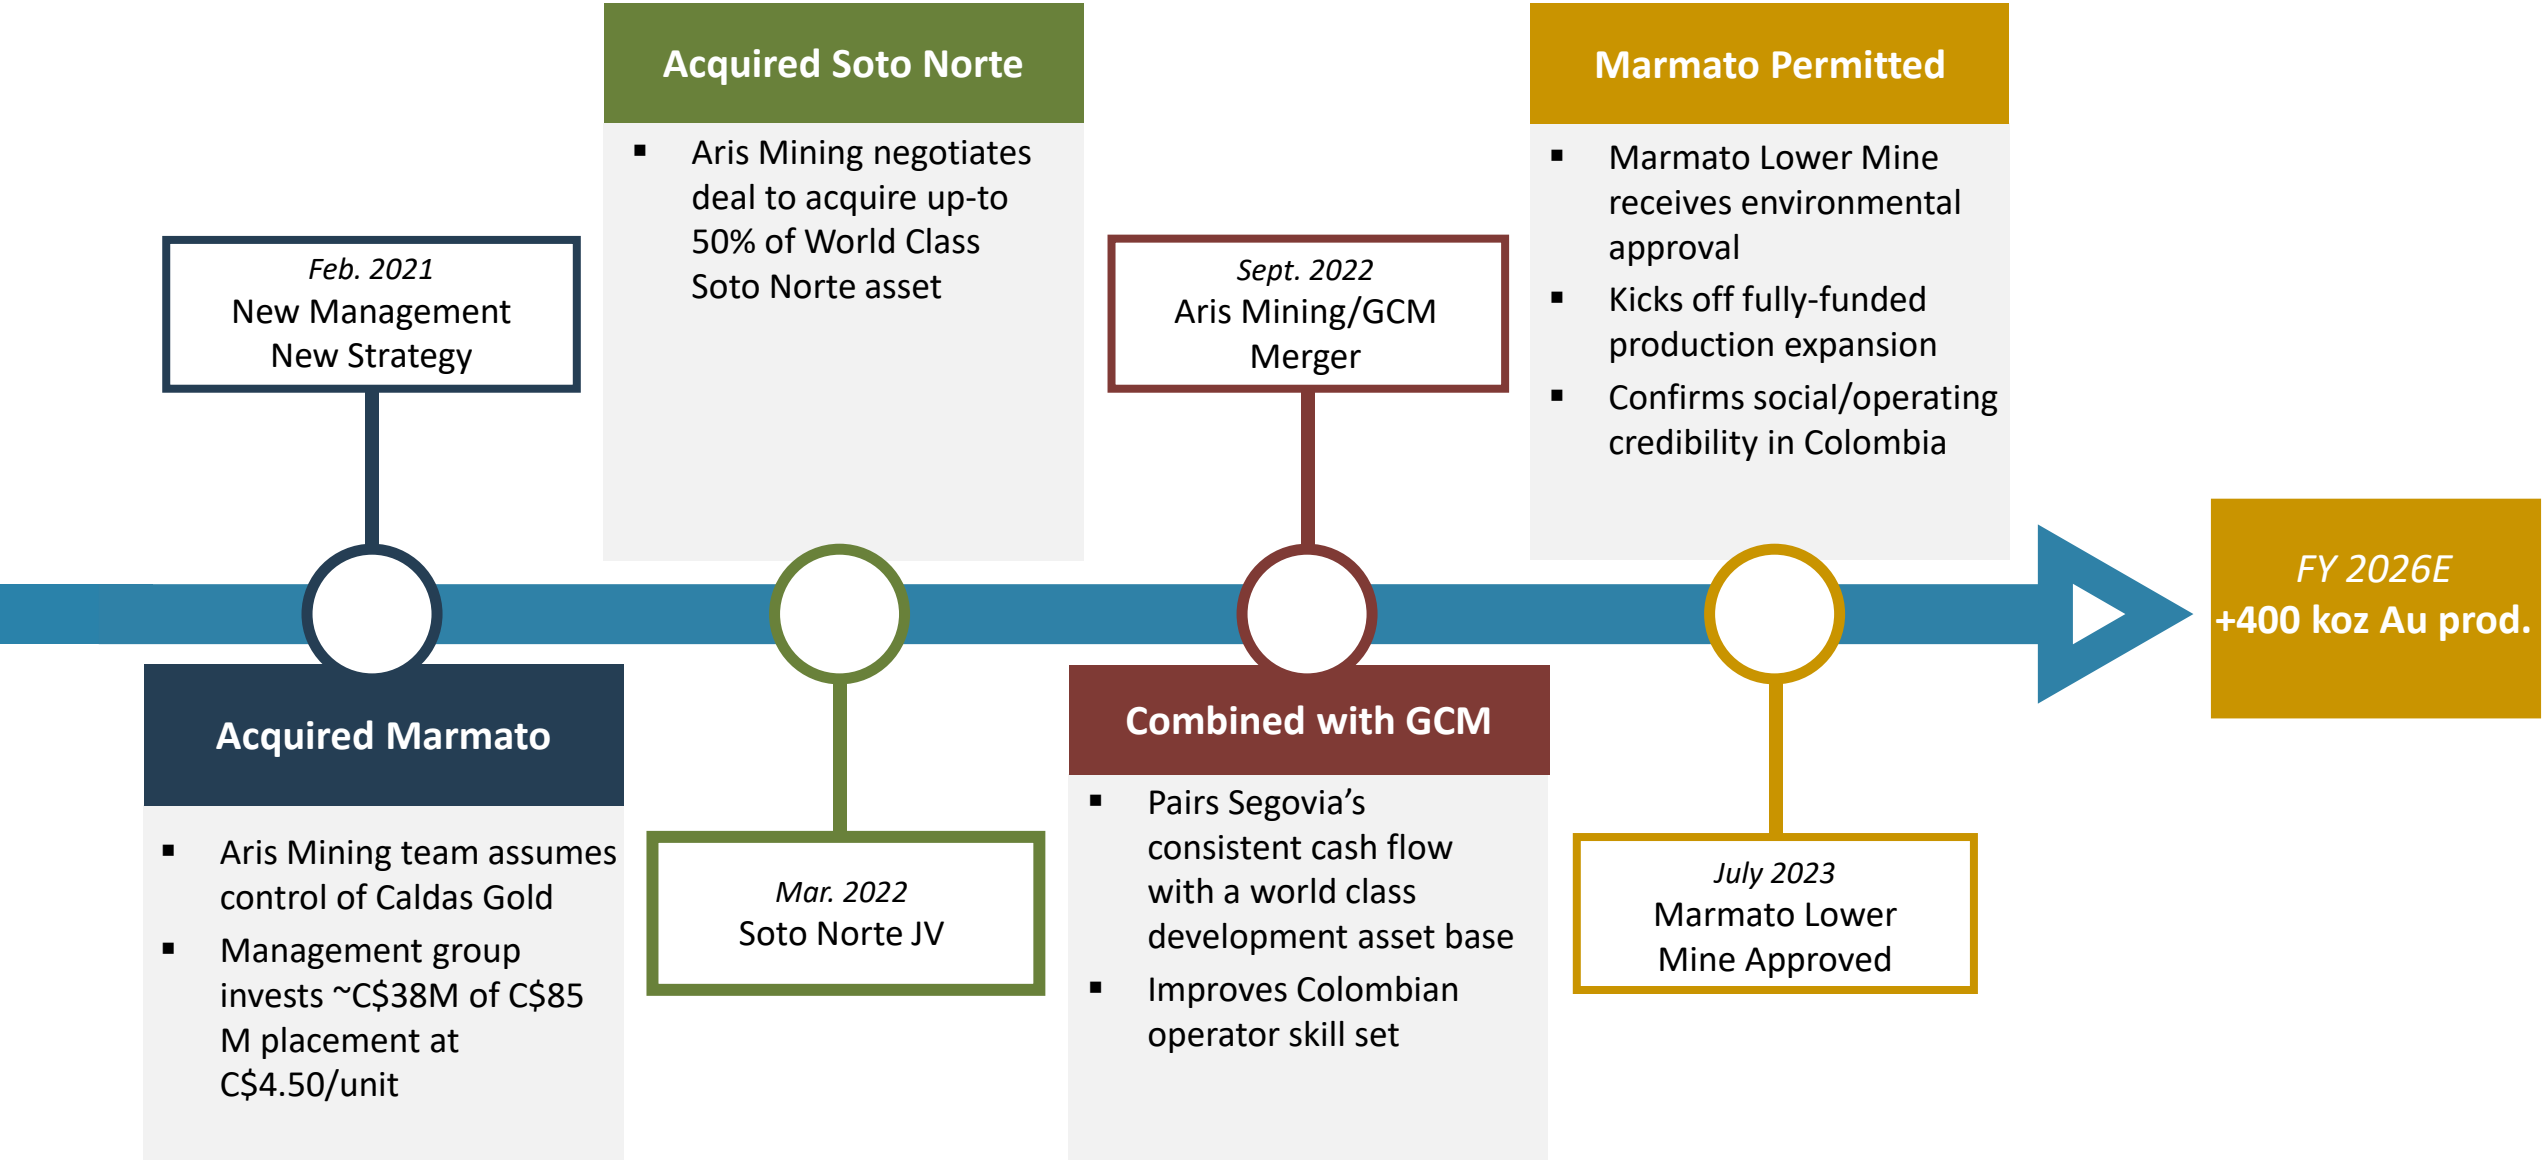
Feb. 2021
New Management
New Strategy

Acquired Marmato

- Aris Mining team assumes control of Caldas Gold
- Management group invests ~C$38M of C$85 M placement at C$4.50/unit

Acquired Soto Norte

- Aris Mining negotiates deal to acquire up-to 50% of World Class Soto Norte asset

Mar. 2022
Soto Norte JV

Sept. 2022
Aris Mining/GCM Merger

Combined with GCM

- Pairs Segovia's consistent cash flow with a world class development asset base
- Improves Colombian operator skill set

Marmato Permitted

- Marmato Lower Mine receives environmental approval
- Kicks off fully-funded production expansion
- Confirms social/operating credibility in Colombia

July 2023
Marmato Lower Mine Approved

FY 2026E
+400 koz Au prod.